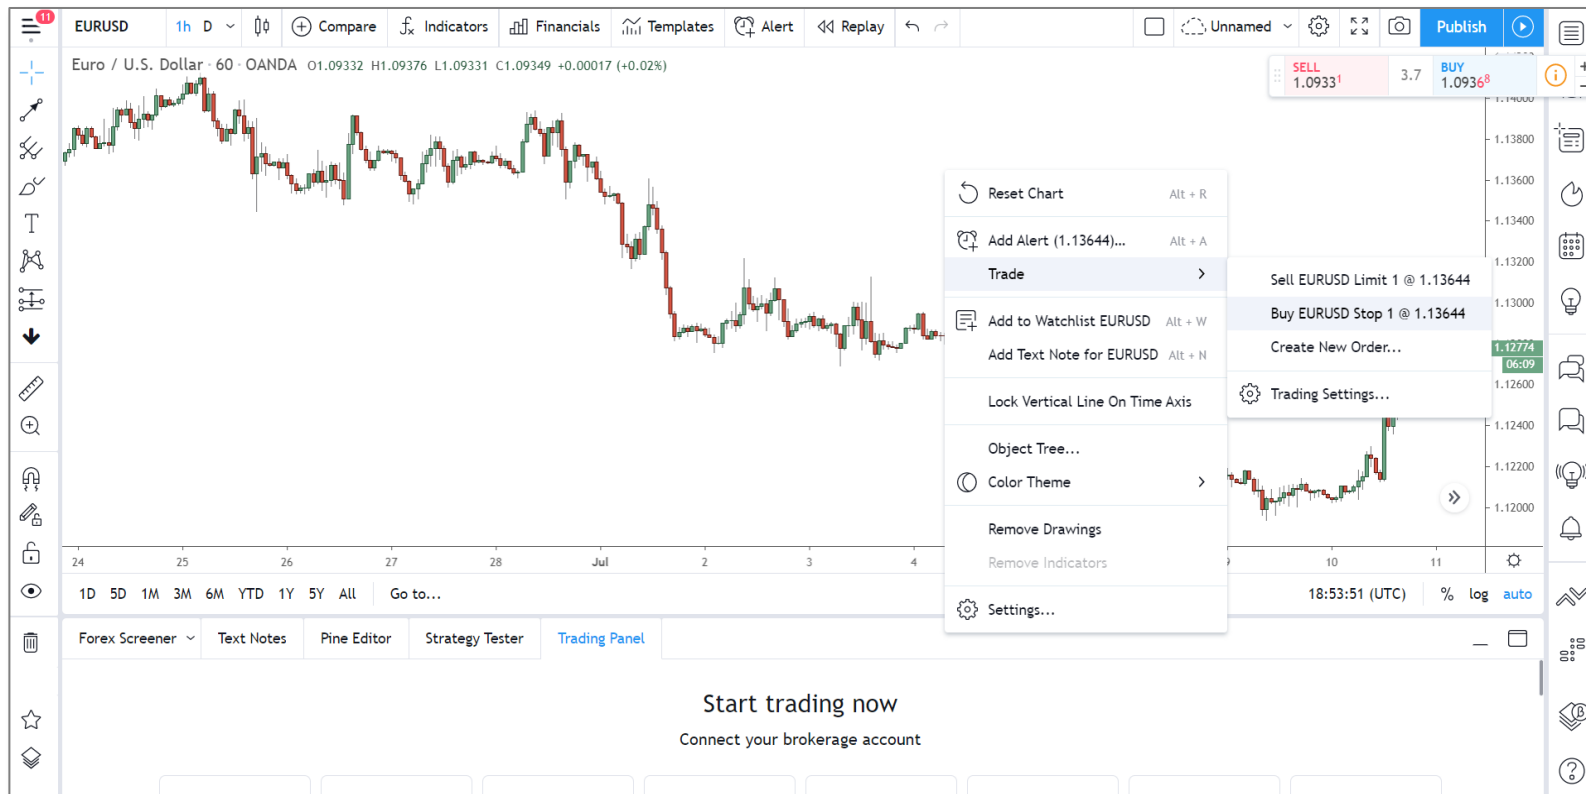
11

EURUSD 1h D Compare Indicators Financials Templates Alert Replay Unnamed Publish

Euro / U.S. Dollar · 60 · OANDA O1.09332 H1.09376 L1.09331 C1.09349 +0.00017 (+0.02%)

SELL 1.0933¹ 3.7 BUY 1.0936⁸

Reset Chart Alt + R
Add Alert (1.13644)... Alt + A
Trade
Add to Watchlist EURUSD Alt + W
Add Text Note for EURUSD Alt + N
Lock Vertical Line On Time Axis
Object Tree...
Color Theme
Remove Drawings
Remove Indicators
Settings...

Sell EURUSD Limit 1 @ 1.13644
Buy EURUSD Stop 1 @ 1.13644
Create New Order...
Trading Settings...

1.14000
1.13800
1.13600
1.13400
1.13200
1.13000
1.12774
06:09
1.12600
1.12400
1.12200
1.12000

24 25 26 27 28 Jul 2 3 4 10 11

1D 5D 1M 3M 6M YTD 1Y 5Y All Go to...

18:53:51 (UTC) % log auto

Forex Screener Text Notes Pine Editor Strategy Tester Trading Panel

Start trading now

Connect your brokerage account